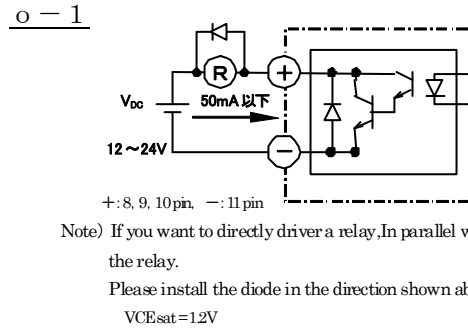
o－1

R

+

$V_{DC}$

50mA 以下

12～24V

−

+:8, 9, 10pin, −:11pin

Note) If you want to directly driver a relay,In parallel w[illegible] the relay.

Please install the diode in the direction shown ab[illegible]

VCEsat=1.2V